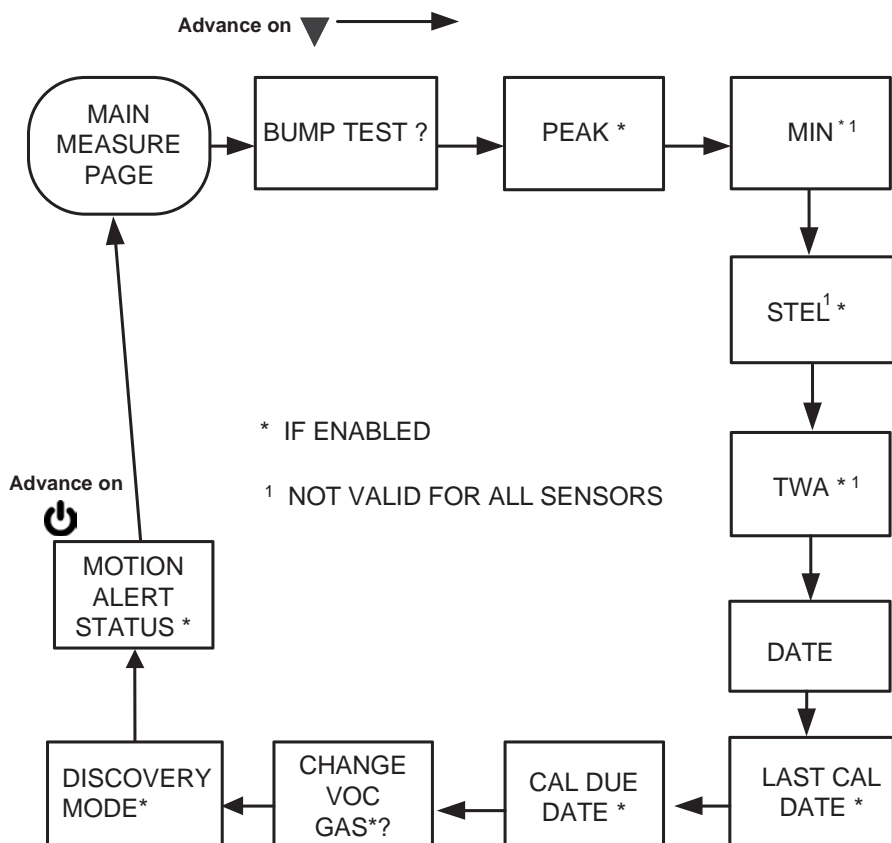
Advance on

MAIN MEASURE PAGE

BUMP TEST ?

PEAK *

MIN $^{*1}$

STEL$^{1}$ *

TWA $^{*1}$

DATE

LAST CAL DATE *

CAL DUE DATE *

CHANGE VOC GAS*?

DISCOVERY MODE*

MOTION ALERT STATUS *

Advance on

* IF ENABLED

$^{1}$ NOT VALID FOR ALL SENSORS